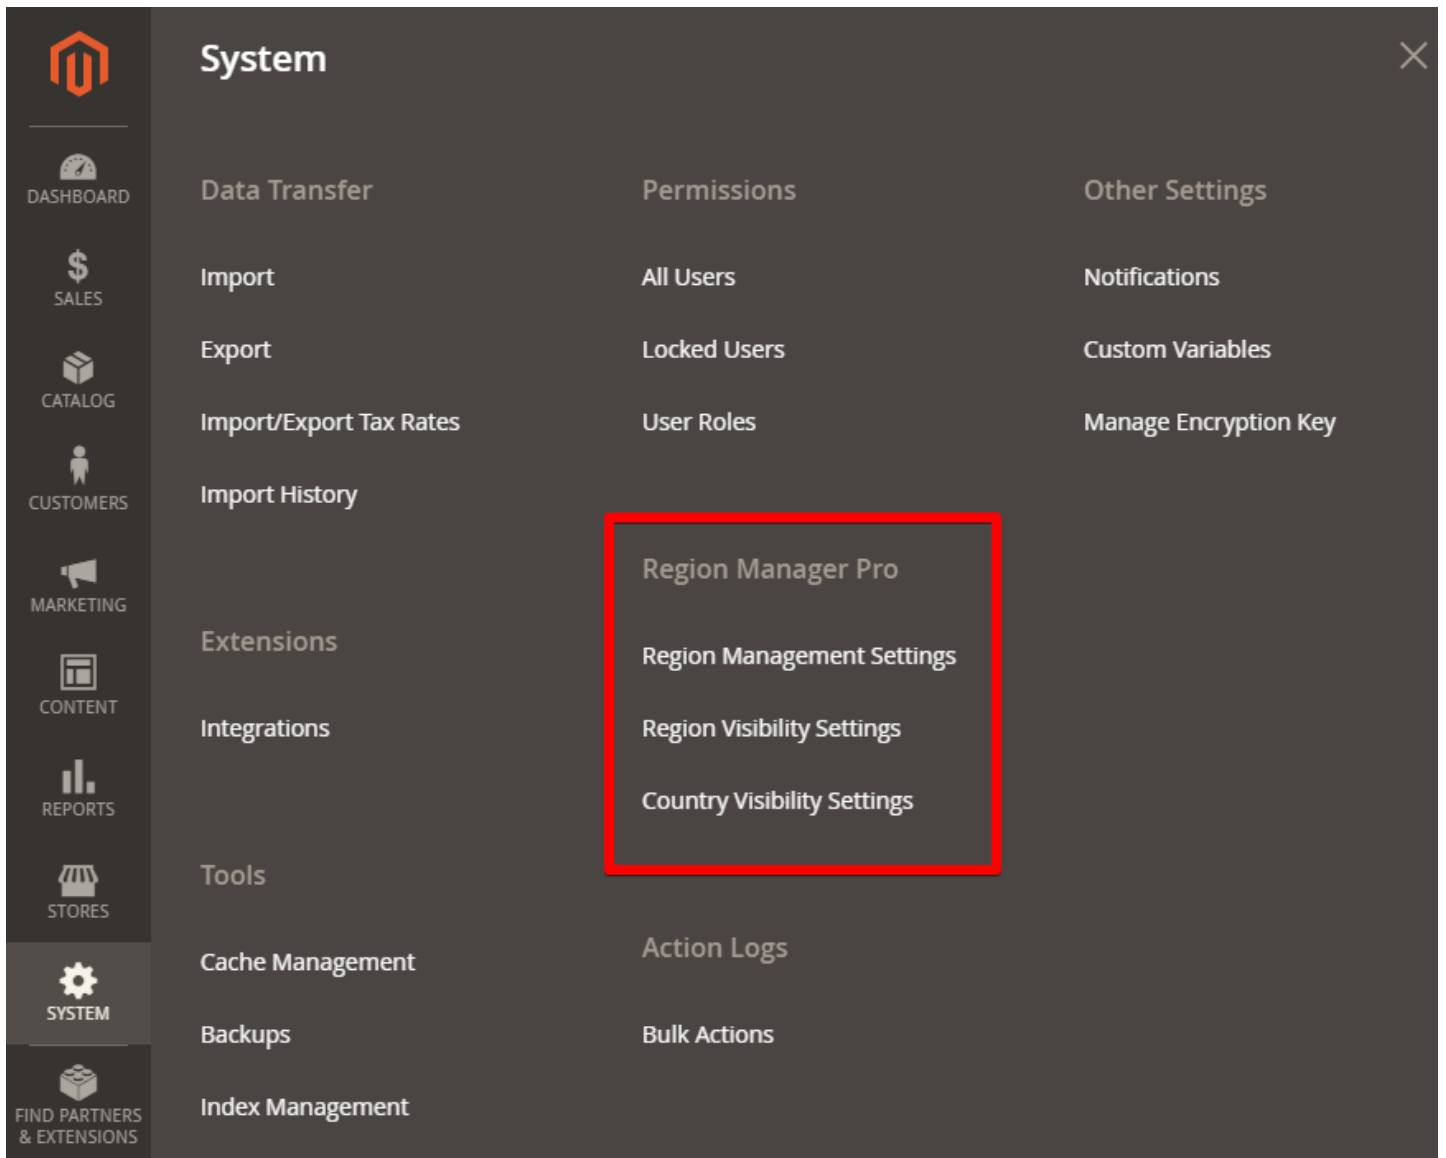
DASHBOARD
SALES
CATALOG
CUSTOMERS
MARKETING
CONTENT
REPORTS
STORES
SYSTEM
FIND PARTNERS & EXTENSIONS

System

Data Transfer

Import

Export

Import/Export Tax Rates

Import History

Extensions

Integrations

Tools

Cache Management

Backups

Index Management

Permissions

All Users

Locked Users

User Roles

Region Manager Pro

Region Management Settings

Region Visibility Settings

Country Visibility Settings

Action Logs

Bulk Actions

Other Settings

Notifications

Custom Variables

Manage Encryption Key